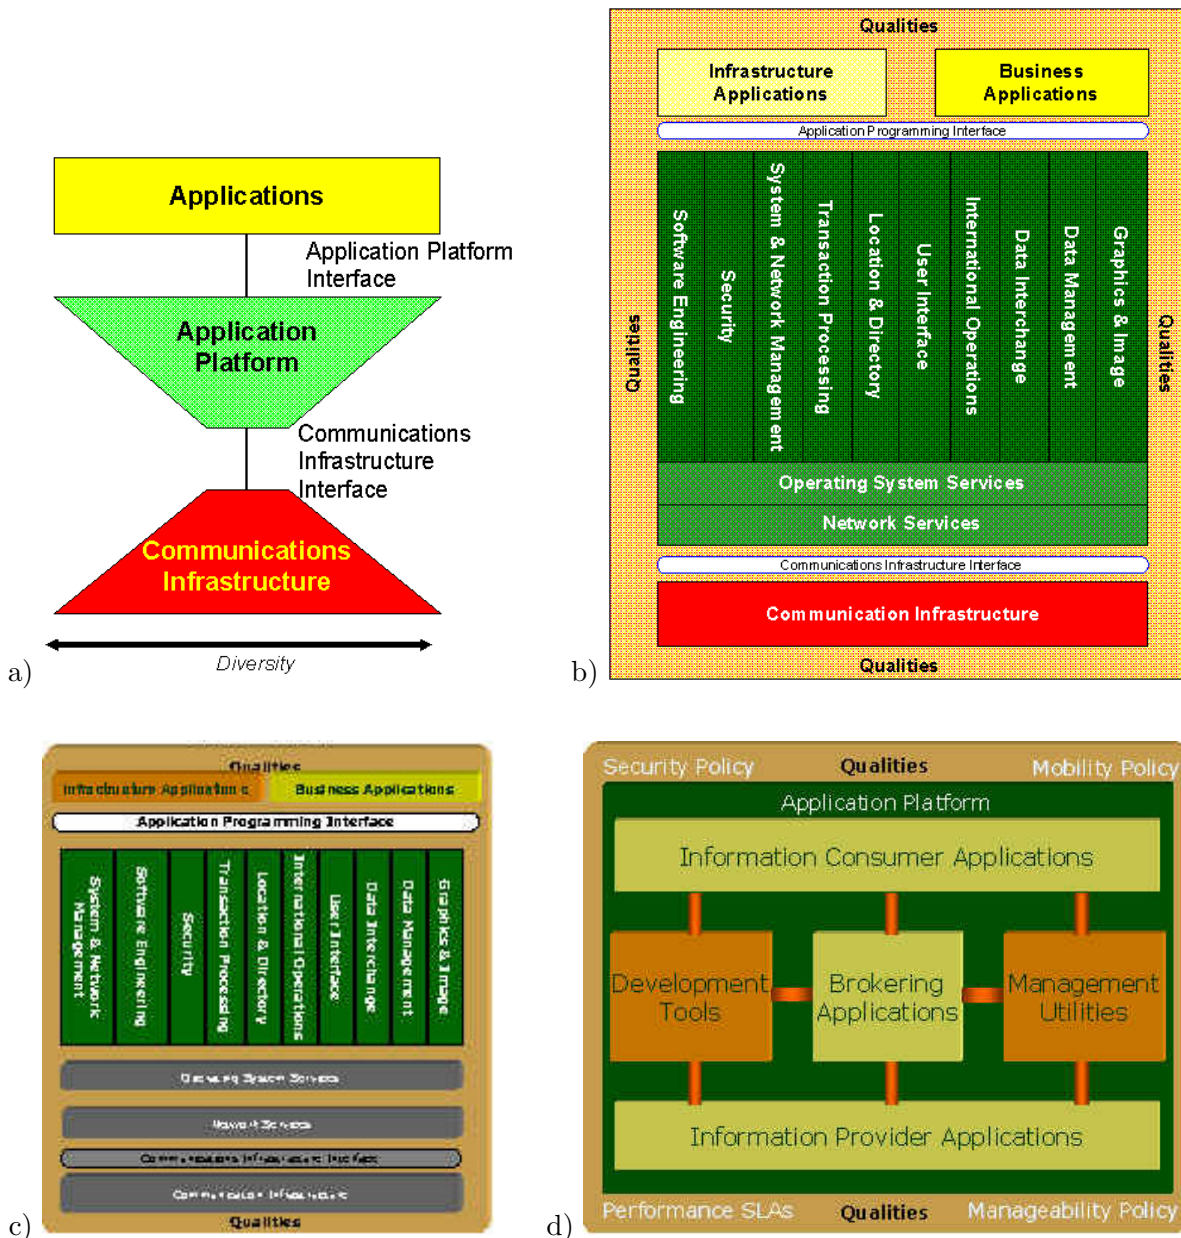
Applications

Application Platform Interface

Application Platform

Communications Infrastructure Interface

Communications Infrastructure

Diversity

a)

Qualities

Infrastructure Applications

Business Applications

Application Programming Interface

Software Engineering

Security

System & Network Management

Transaction Processing

Location & Directory

User Interface

International Operations

Data Interchange

Data Management

Graphics & Image

Qualities

Qualities

Operating System Services

Network Services

Communications Infrastructure Interface

Communication Infrastructure

Qualities

b)

Qualities

Infrastructure Applications

Business Applications

Application Programming Interface

System & Network Management

Software Engineering

Security

Transaction Processing

Location & Directory

International Operations

User Interface

Data Interchange

Data Management

Graphics & Image

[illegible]

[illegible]

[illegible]

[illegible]

Qualities

c)

Security Policy

Qualities

Mobility Policy

Application Platform

Information Consumer Applications

Development Tools

Brokering Applications

Management Utilities

Information Provider Applications

Performance SLAs

Qualities

Manageability Policy

d)